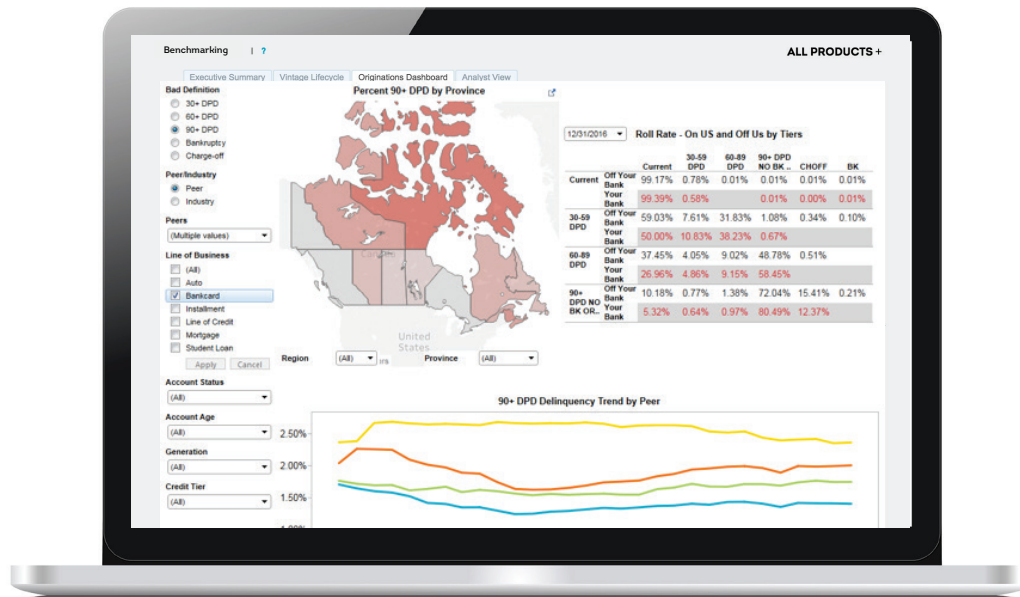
Benchmarking | ?

ALL PRODUCTS +

Executive Summary | Vintage Lifecycle | Originations Dashboard | Analyst View

Bad Definition
30+ DPD
60+ DPD
90+ DPD
Bankruptcy
Charge-off

Peer/Industry
Peer
Industry

Peers
(Multiple values)

Line of Business
(All)
Auto
Bankcard
Installment
Line of Credit
Mortgage
Student Loan
Apply | Cancel

Account Status
(All)

Account Age
(All)

Generation
(All)

Credit Tier
(All)

Percent 90+ DPD by Province

Canada

United States

Region (All) Province (All)

12/31/2016 Roll Rate - On US and Off Us by Tiers

| | | Current | 30-59 DPD | 60-89 DPD | 90+ DPD NO BK .. | CHOFF | BK |
|---|---|---|---|---|---|---|---|
| Current | Off Your Bank | 99.17% | 0.78% | 0.01% | 0.01% | 0.01% | 0.01% |
| | Your Bank | 99.39% | 0.58% | | 0.01% | 0.00% | 0.01% |
| 30-59 DPD | Off Your Bank | 59.03% | 7.61% | 31.83% | 1.08% | 0.34% | 0.10% |
| | Your Bank | 50.00% | 10.83% | 38.23% | 0.67% | | |
| 60-89 DPD | Off Your Bank | 37.45% | 4.05% | 9.02% | 48.78% | 0.51% | |
| | Your Bank | 26.96% | 4.86% | 9.15% | 58.45% | | |
| 90+ DPD NO BK OR.. | Off Your Bank | 10.18% | 0.77% | 1.38% | 72.04% | 15.41% | 0.21% |
| | Your Bank | 5.32% | 0.64% | 0.97% | 80.49% | 12.37% | |

90+ DPD Delinquency Trend by Peer

2.50%
2.00%
1.50%